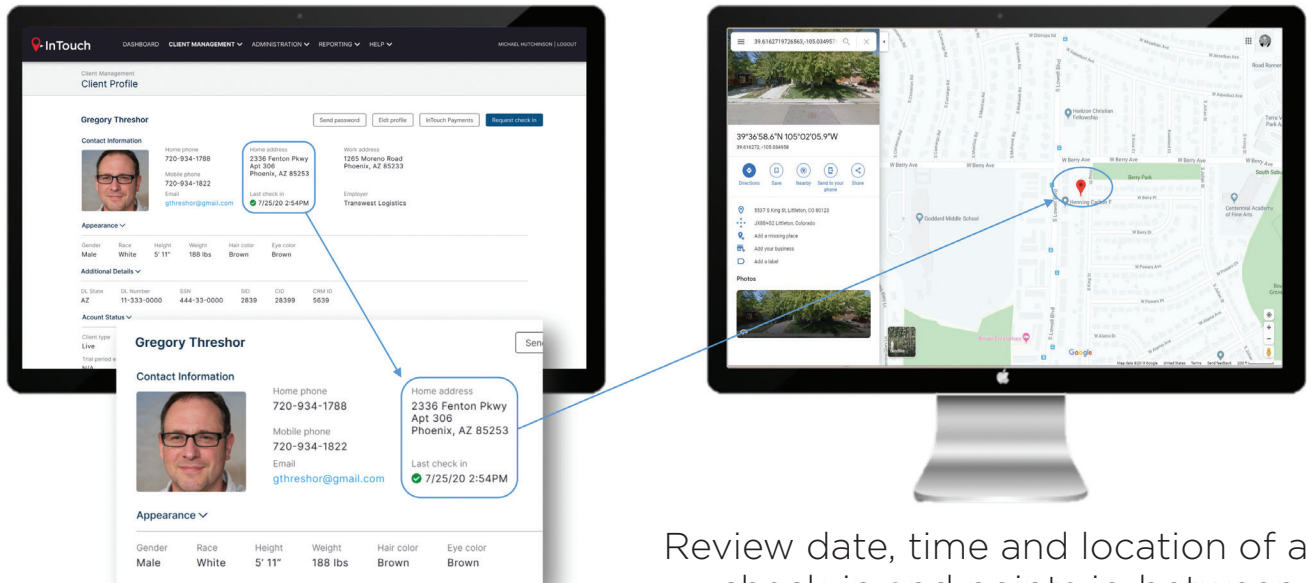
InTouch DASHBOARD CLIENT MANAGEMENT ADMINISTRATION REPORTING HELP MICHAEL HUTCHINSON | LOGOUT

Client Management
Client Profile

Gregory Threshor

Send password Edit profile InTouch Payments Request check in

Contact Information

Home phone
720-934-1788
Mobile phone
720-934-1822
Email
gthreshor@gmail.com

Home address
2336 Fenton Pkwy
Apt 306
Phoenix, AZ 85253
Last check in
7/25/20 2:54PM

Work address
1265 Moreno Road
Phoenix, AZ 85233
Employer
Transwest Logistics

Appearance

| Gender | Race | Height | Weight | Hair color | Eye color |
|---|---|---|---|---|---|
| Male | White | 5' 11" | 188 lbs | Brown | Brown |

Additional Details

| DL State | DL Number | SSN | SID | CID | CRM ID |
|---|---|---|---|---|---|
| AZ | 11-333-0000 | 444-33-0000 | 2839 | 28399 | 5639 |

Acount Status
Client type
Live
Trial period e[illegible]
N/A

Gregory Threshor
Sen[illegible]
Contact Information
Home phone
720-934-1788
Mobile phone
720-934-1822
Email
gthreshor@gmail.com
Home address
2336 Fenton Pkwy
Apt 306
Phoenix, AZ 85253
Last check in
7/25/20 2:54PM
Appearance

| Gender | Race | Height | Weight | Hair color | Eye color |
|---|---|---|---|---|---|
| Male | White | 5' 11" | 188 lbs | Brown | Brown |

39.6162719726563,-105.034957
39°36'58.6"N 105°02'05.9"W
39.616272,-105.034958
Directions Save Nearby Send to your phone Share
5537 S King St, Littleton, CO 80123
J888+52 Littleton, Colorado
Add a missing place
Add your business
Add a label
Photos
W Berry Ave
Berry Park
Horizon Christian Fellowship
Goddard Middle School
Henning Carlson F
Centennial Academy of Fine Arts
South Subu
Road Runner
Google

Review date, time and location of a
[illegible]